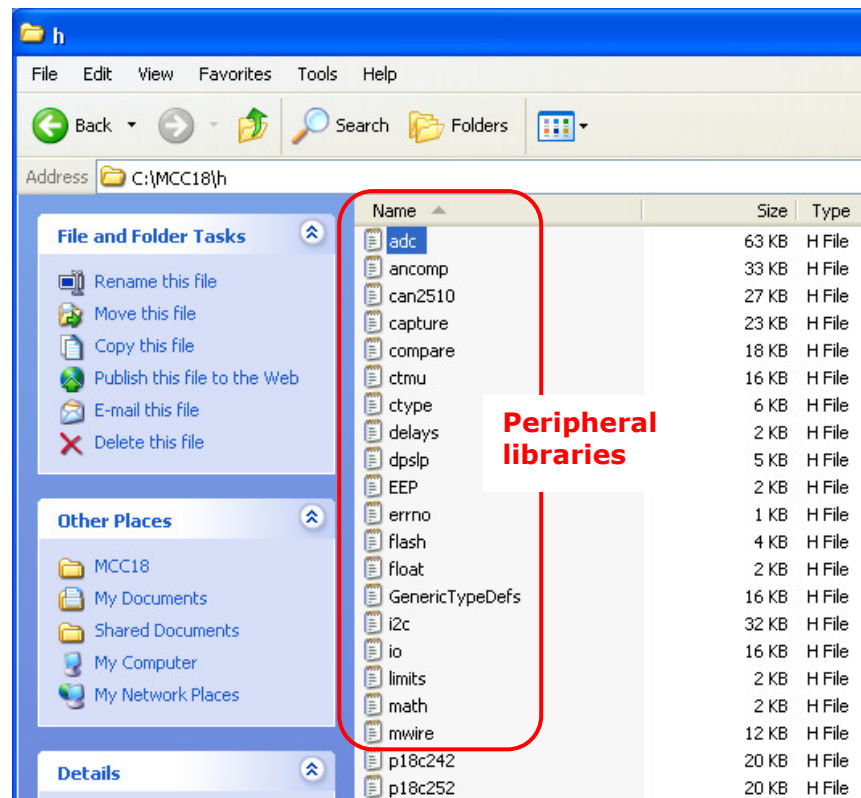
h

File Edit View Favorites Tools Help

Back Search Folders

Address C:\MCC18\h

File and Folder Tasks

Rename this file
Move this file
Copy this file
Publish this file to the Web
E-mail this file
Delete this file

Other Places

MCC18
My Documents
Shared Documents
My Computer
My Network Places

Details

| Name | Size | Type |
|---|---|---|
| adc | 63 KB | H File |
| ancomp | 33 KB | H File |
| can2510 | 27 KB | H File |
| capture | 23 KB | H File |
| compare | 18 KB | H File |
| ctmu | 16 KB | H File |
| ctype | 6 KB | H File |
| delays | 2 KB | H File |
| dpslp | 5 KB | H File |
| EEP | 2 KB | H File |
| errno | 1 KB | H File |
| flash | 4 KB | H File |
| float | 2 KB | H File |
| GenericTypeDefs | 16 KB | H File |
| i2c | 32 KB | H File |
| io | 16 KB | H File |
| limits | 2 KB | H File |
| math | 2 KB | H File |
| mwire | 12 KB | H File |
| p18c242 | 20 KB | H File |
| p18c252 | 20 KB | H File |

Peripheral libraries